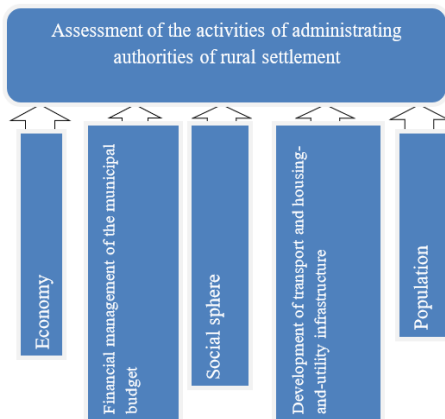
Assessment of the activities of administrating authorities of rural settlement

Economy

Financial management of the municipal budget

Social sphere

Development of transport and housing-and-utility infrastructure

Population